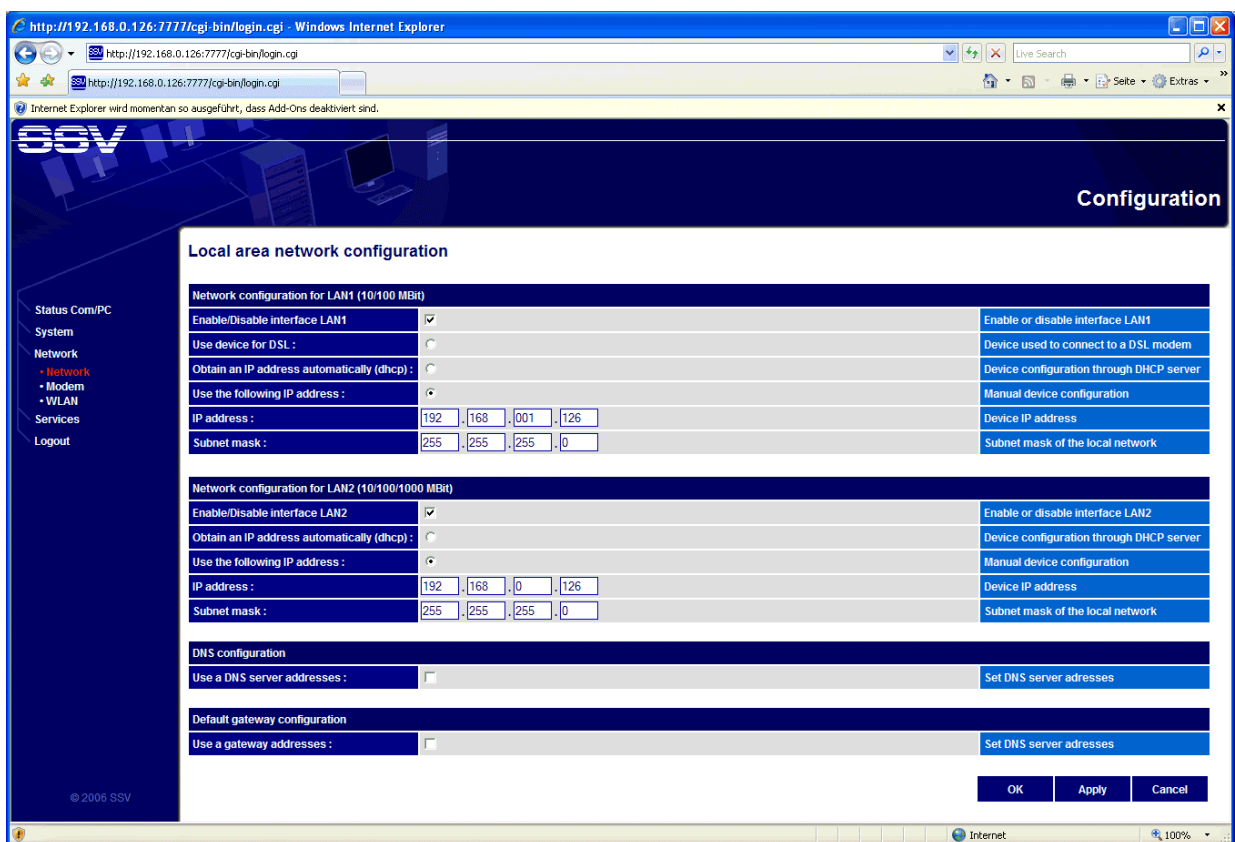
http://192.168.0.126:7777/cgi-bin/login.cgi - Windows Internet Explorer

http://192.168.0.126:7777/cgi-bin/login.cgi

Live Search

http://192.168.0.126:7777/cgi-bin/login.cgi

Seite · Extras ·

Internet Explorer wird momentan so ausgeführt, dass Add-Ons deaktiviert sind.

SSV

Configuration

Status Com/PC
System
Network
• Network
• Modem
• WLAN
Services
Logout

© 2006 SSV

Local area network configuration

| Network configuration for LAN1 (10/100 MBit) | | |
|---|---|---|
| Enable/Disable interface LAN1 | ☑ | Enable or disable interface LAN1 |
| Use device for DSL : | ○ | Device used to connect to a DSL modem |
| Obtain an IP address automatically (dhcp) : | ○ | Device configuration through DHCP server |
| Use the following IP address : | ◉ | Manual device configuration |
| IP address : | 192 . 168 . 001 . 126 | Device IP address |
| Subnet mask : | 255 . 255 . 255 . 0 | Subnet mask of the local network |

| Network configuration for LAN2 (10/100/1000 MBit) | | |
|---|---|---|
| Enable/Disable interface LAN2 | ☑ | Enable or disable interface LAN2 |
| Obtain an IP address automatically (dhcp) : | ○ | Device configuration through DHCP server |
| Use the following IP address : | ◉ | Manual device configuration |
| IP address : | 192 . 168 . 0 . 126 | Device IP address |
| Subnet mask : | 255 . 255 . 255 . 0 | Subnet mask of the local network |

| DNS configuration | | |
|---|---|---|
| Use a DNS server addresses : | ☐ | Set DNS server adresses |

| Default gateway configuration | | |
|---|---|---|
| Use a gateway addresses : | ☐ | Set DNS server adresses |

OK Apply Cancel

Internet 100%